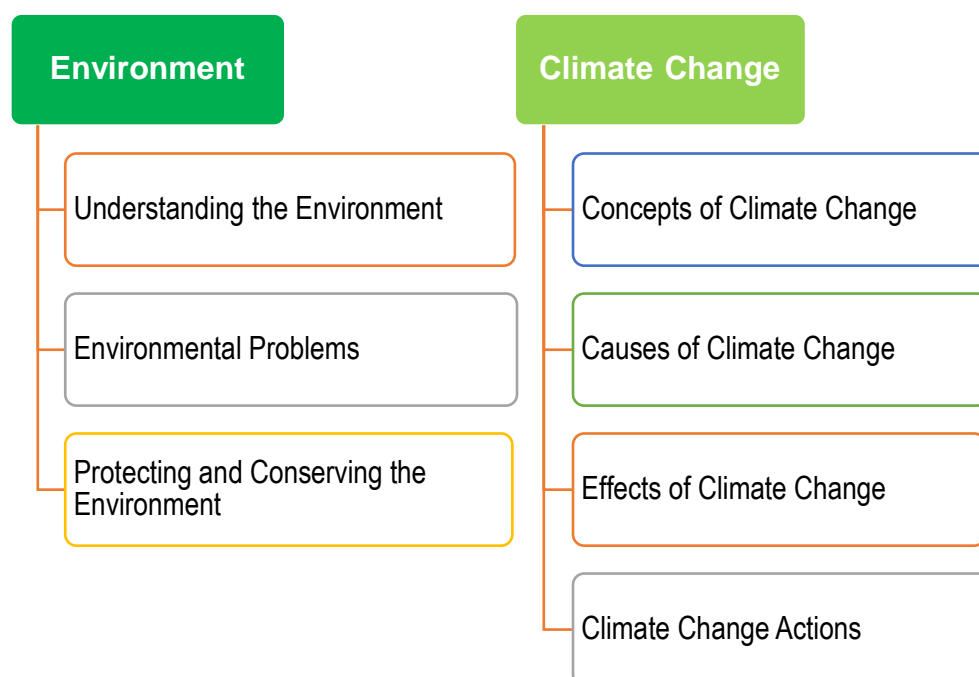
Environment

Understanding the Environment

Environmental Problems

Protecting and Conserving the Environment

Climate Change

Concepts of Climate Change

Causes of Climate Change

Effects of Climate Change

Climate Change Actions